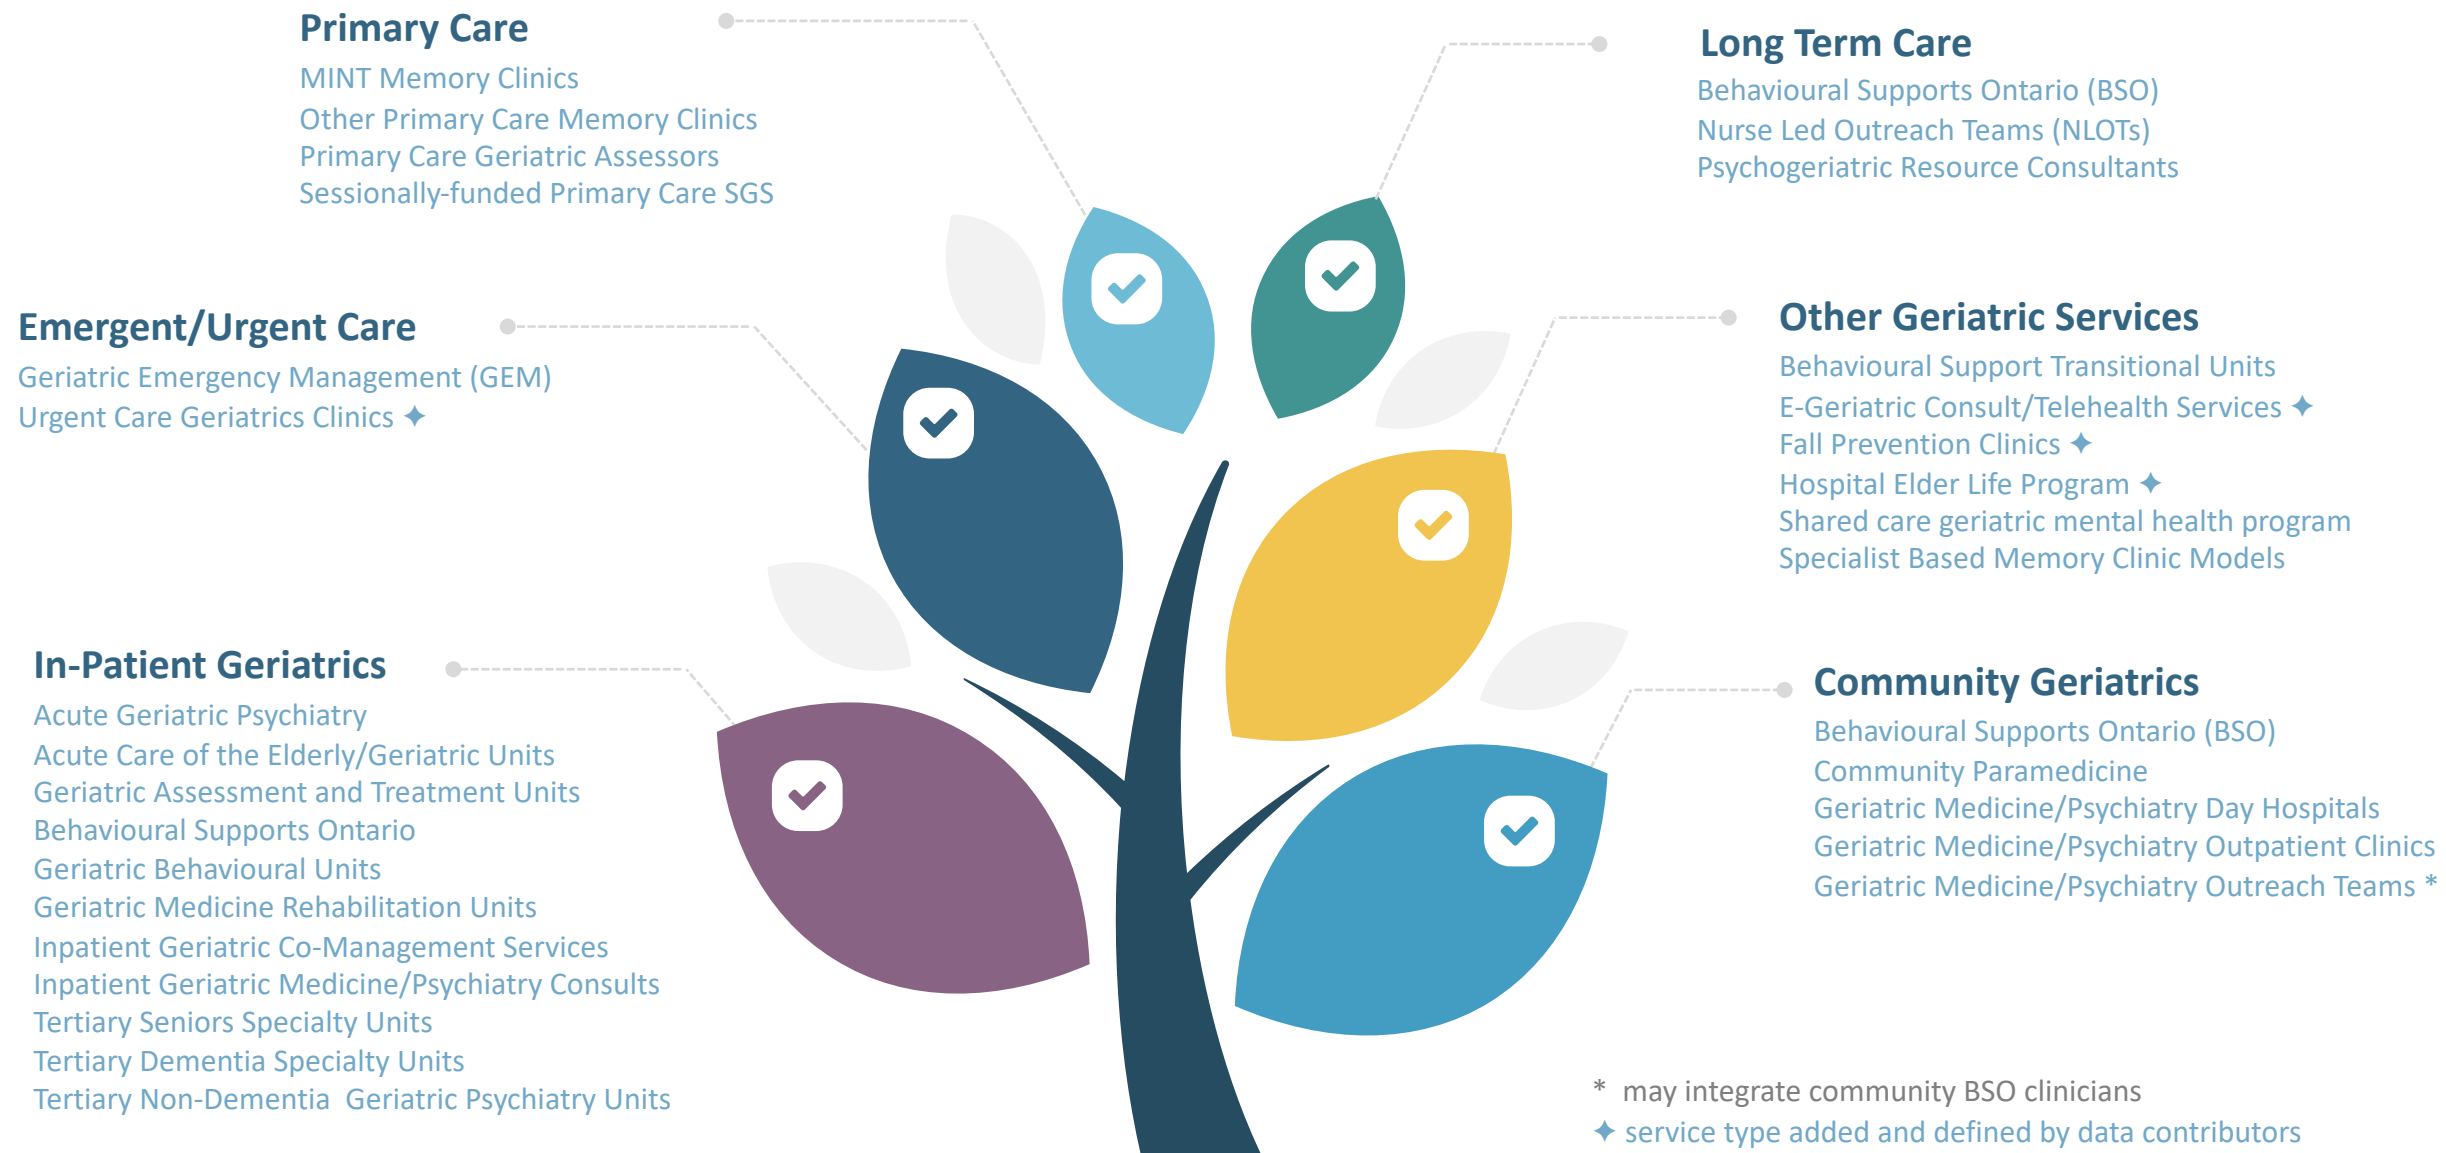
Primary Care
MINT Memory Clinics
Other Primary Care Memory Clinics
Primary Care Geriatric Assessors
Sessionally-funded Primary Care SGS

Long Term Care
Behavioural Supports Ontario (BSO)
Nurse Led Outreach Teams (NLOTs)
Psychogeriatric Resource Consultants

Emergent/Urgent Care
Geriatric Emergency Management (GEM)
Urgent Care Geriatrics Clinics ✦

Other Geriatric Services
Behavioural Support Transitional Units
E-Geriatric Consult/Telehealth Services ✦
Fall Prevention Clinics ✦
Hospital Elder Life Program ✦
Shared care geriatric mental health program
Specialist Based Memory Clinic Models

In-Patient Geriatrics
Acute Geriatric Psychiatry
Acute Care of the Elderly/Geriatric Units
Geriatric Assessment and Treatment Units
Behavioural Supports Ontario
Geriatric Behavioural Units
Geriatric Medicine Rehabilitation Units
Inpatient Geriatric Co-Management Services
Inpatient Geriatric Medicine/Psychiatry Consults
Tertiary Seniors Specialty Units
Tertiary Dementia Specialty Units
Tertiary Non-Dementia Geriatric Psychiatry Units

Community Geriatrics
Behavioural Supports Ontario (BSO)
Community Paramedicine
Geriatric Medicine/Psychiatry Day Hospitals
Geriatric Medicine/Psychiatry Outpatient Clinics
Geriatric Medicine/Psychiatry Outreach Teams *

* may integrate community BSO clinicians
✦ service type added and defined by data contributors